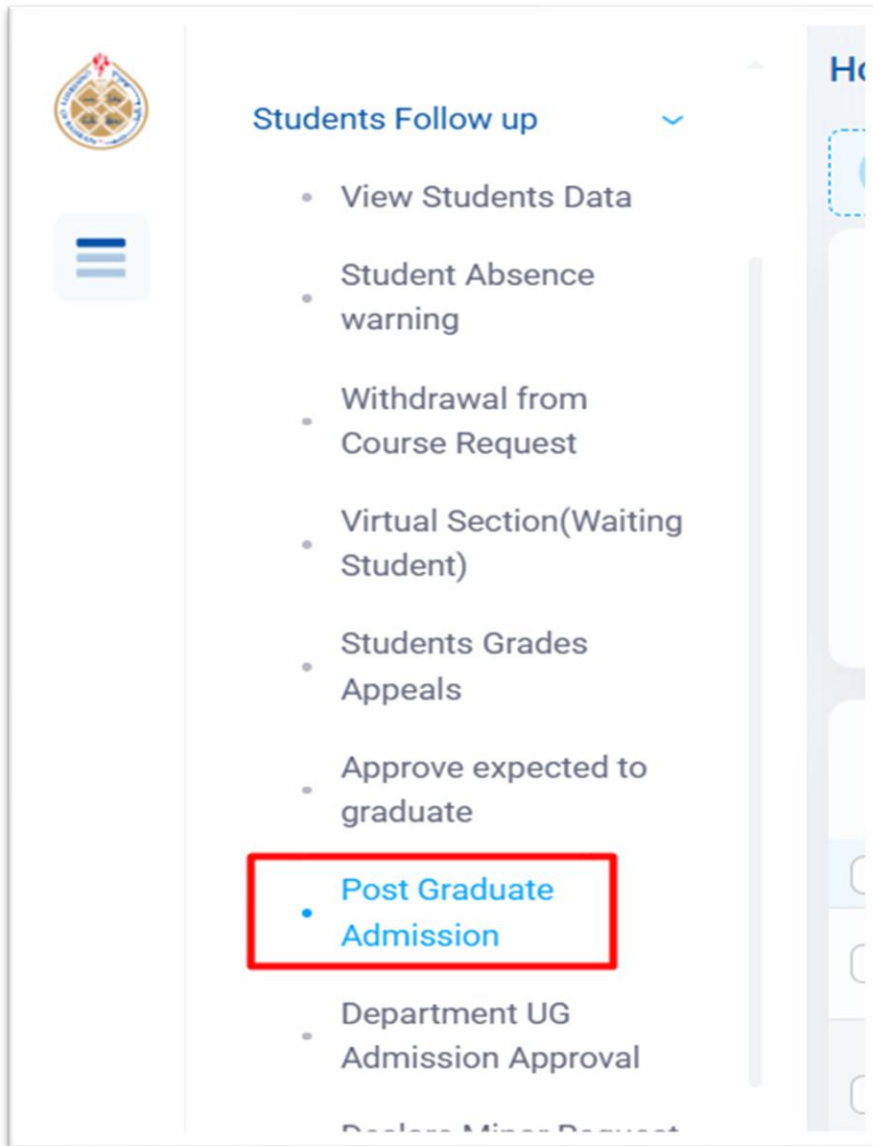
Students Follow up

View Students Data

Student Absence warning

Withdrawal from Course Request

Virtual Section(Waiting Student)

Students Grades Appeals

Approve expected to graduate

Post Graduate Admission

Department UG Admission Approval

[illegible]

Ho